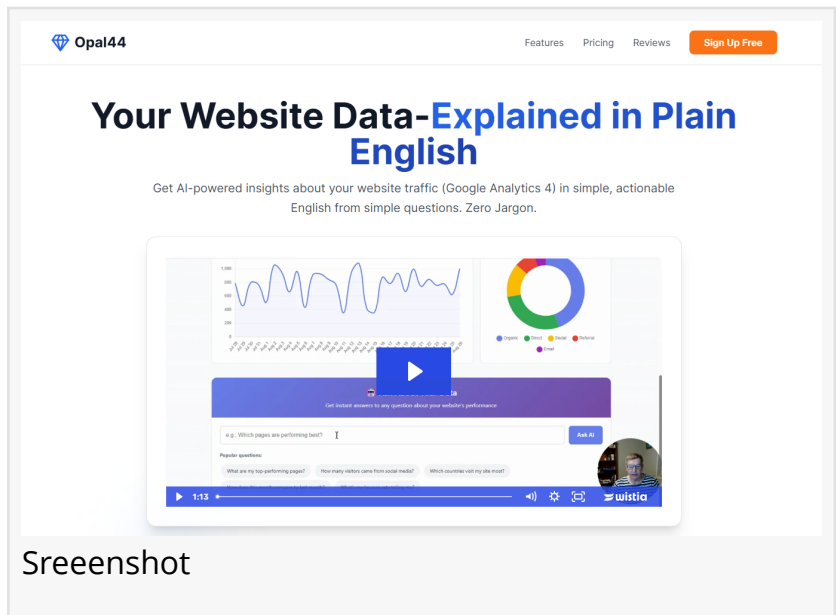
Opal44

Features Pricing Reviews Sign Up Free

Your Website Data-Explained in Plain English

Get AI-powered insights about your website traffic (Google Analytics 4) in simple, actionable English from simple questions. Zero Jargon.

1,000
800
600
400
200
0

Organic Direct Social Referral Email

Get instant answers to any question about your website's performance

e.g. Which pages are performing best?

Ask AI

Popular questions:

What are my top-performing pages? How many visitors came from social media? Which countries visit my site most?

1:13

wistia

Sreeenshot